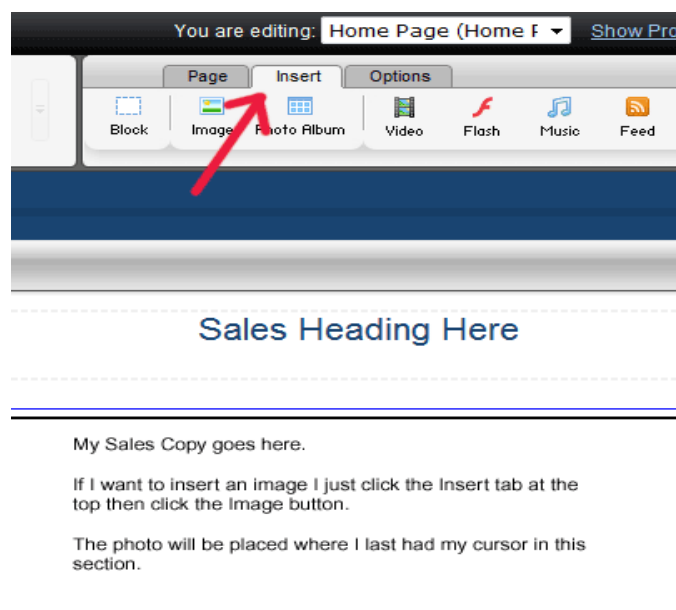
You are editing: Home Page (Home P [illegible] Show Pro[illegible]

Page Insert Options

Block Image Photo Album Video Flash Music Feed

Sales Heading Here

My Sales Copy goes here.

If I want to insert an image I just click the Insert tab at the top then click the Image button.

The photo will be placed where I last had my cursor in this section.